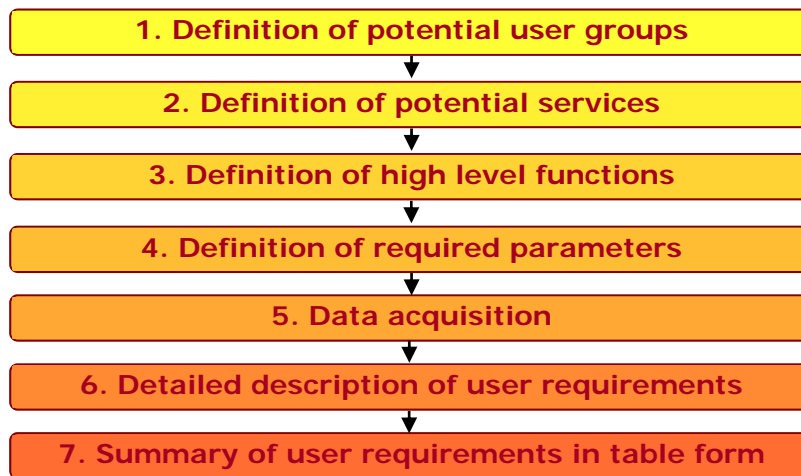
1. Definition of potential user groups

2. Definition of potential services

3. Definition of high level functions

4. Definition of required parameters

5. Data acquisition

6. Detailed description of user requirements

7. Summary of user requirements in table form